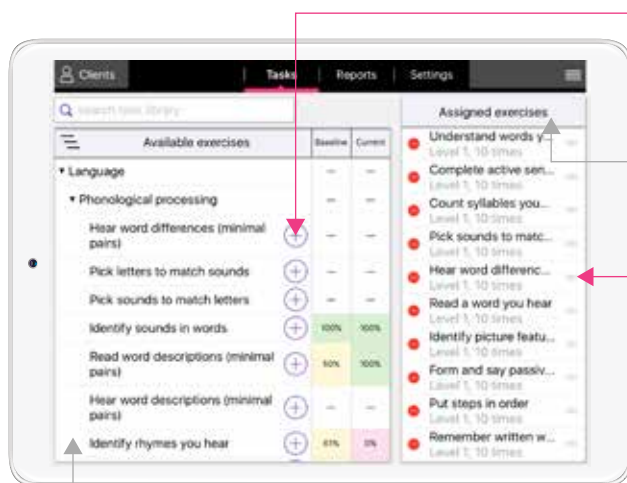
Clients | Tasks | Reports | Settings

Search task library

Available exercises

| | Baseline | Current |
|---|---|---|
| ▾ Language | – | – |
| ▾ Phonological processing | – | – |
| Hear word differences (minimal pairs) | – | – |
| Pick letters to match sounds | – | – |
| Pick sounds to match letters | – | – |
| Identify sounds in words | 100% | 100% |
| Read word descriptions (minimal pairs) | 50% | 100% |
| Hear word descriptions (minimal pairs) | – | – |
| Identify rhymes you hear | 61% | 0% |

Assigned exercises

Understand words y...
Level 1, 10 times
Complete active sen...
Level 1, 10 times
Count syllables you...
Level 1, 10 times
Pick sounds to matc...
Level 1, 10 times
Hear word differenc...
Level 1, 10 times
Read a word you hear
Level 1, 10 times
Identify picture featu...
Level 1, 10 times
Form and say passiv...
Level 1, 10 times
Put steps in order
Level 1, 10 times
Remember written w...
Level 1, 10 times